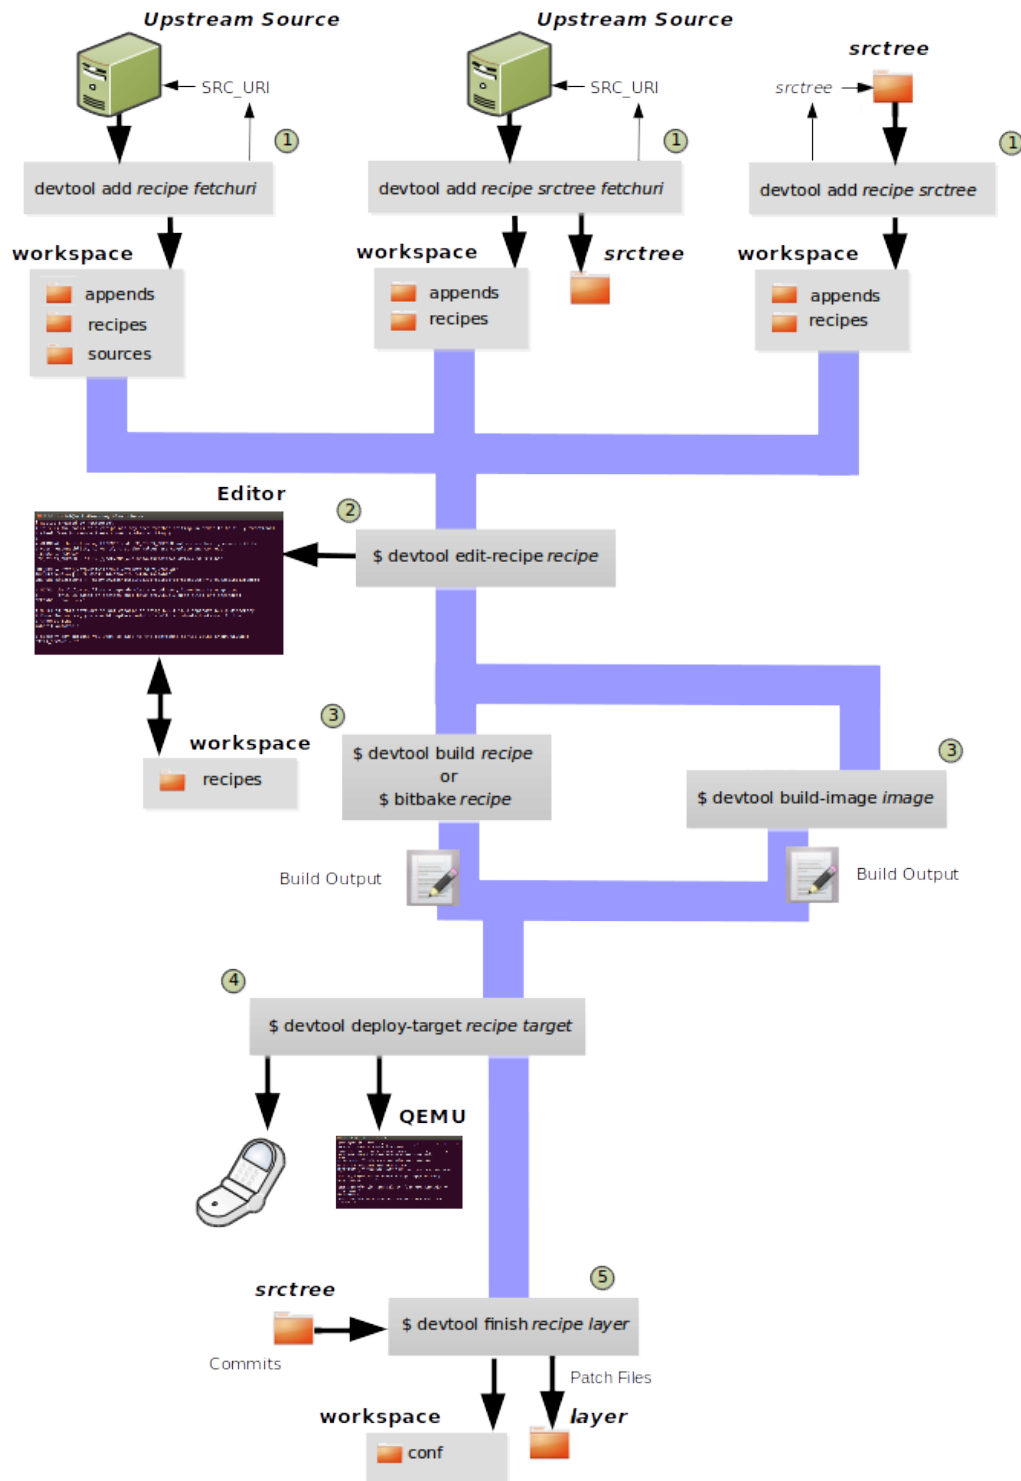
Upstream Source

SRC_URI

1

devtool add *recipe fetchuri*

workspace

appends
recipes
sources

Upstream Source

SRC_URI

1

devtool add *recipe srctree fetchuri*

workspace

appends
recipes

srctree

srctree

srctree

1

devtool add *recipe srctree*

workspace

appends
recipes

Editor

2

$ devtool edit-recipe *recipe*

3

workspace

recipes

$ devtool build *recipe*
or
$ bitbake *recipe*

3

$ devtool build-image *image*

Build Output

Build Output

4

$ devtool deploy-target *recipe target*

QEMU

srctree

5

Commits

$ devtool finish *recipe layer*

Patch Files

workspace

layer

conf